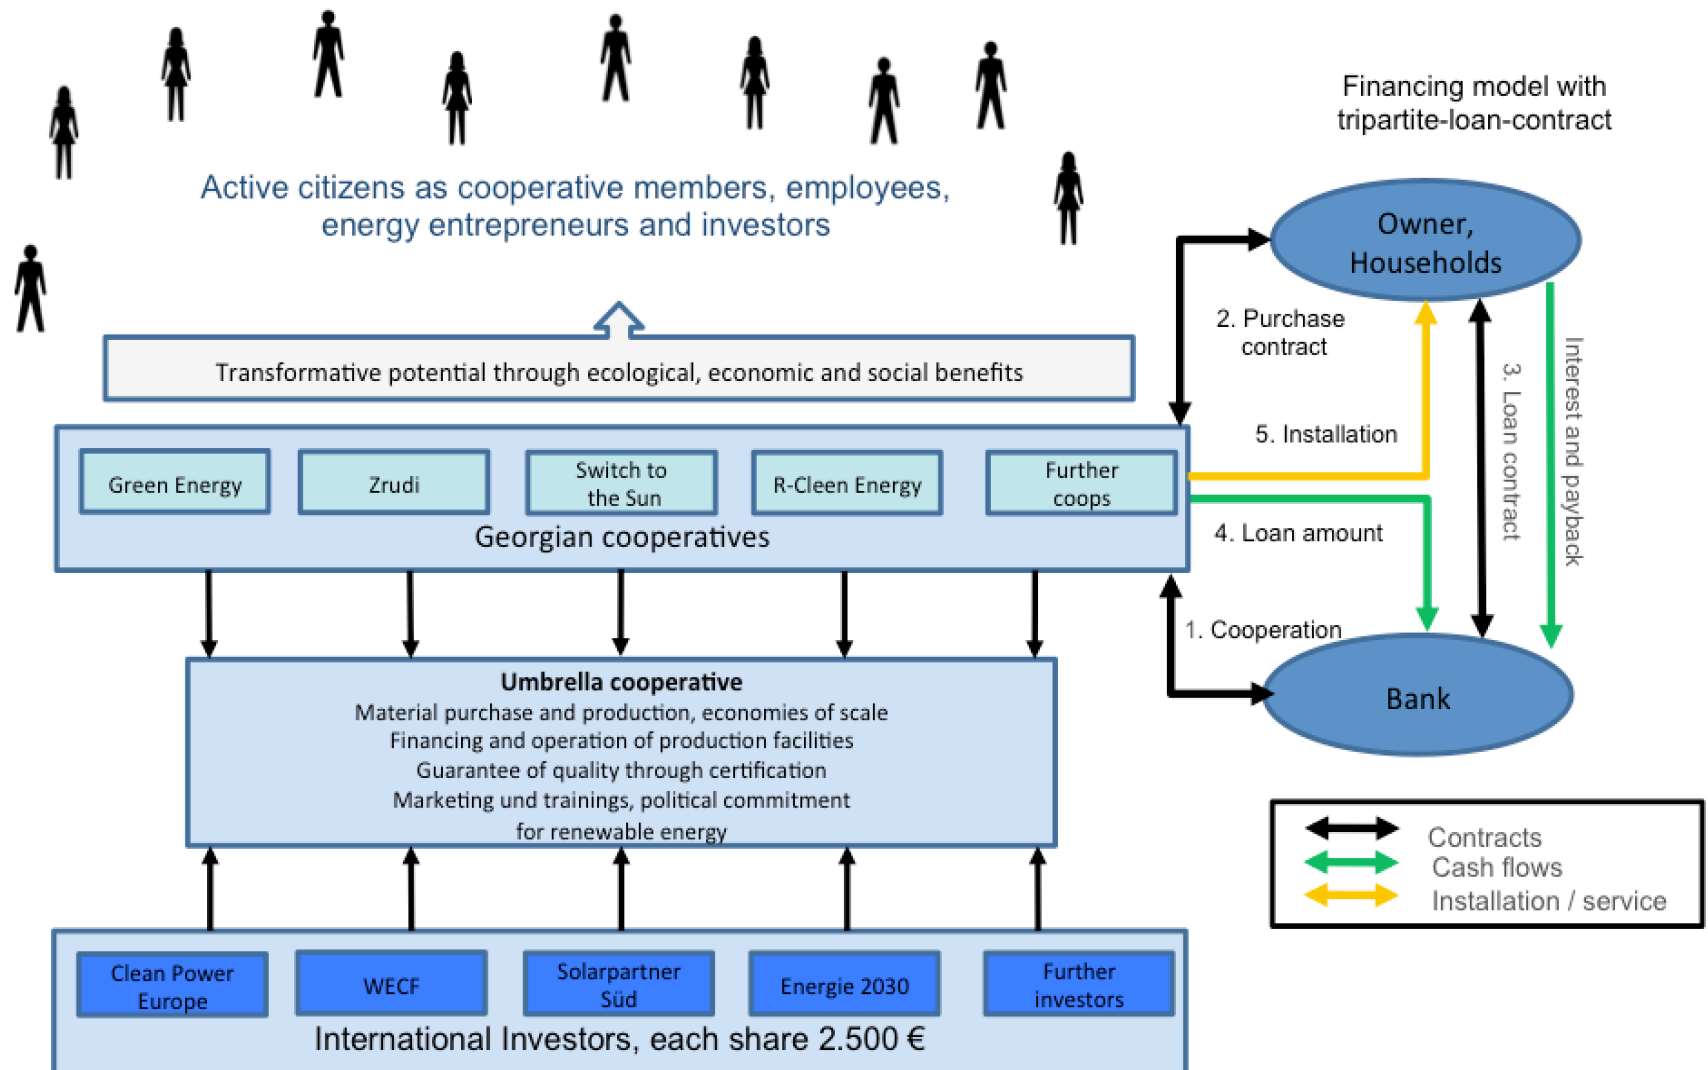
Financing model with tripartite-loan-contract

Active citizens as cooperative members, employees, energy entrepreneurs and investors

Owner, Households

2. Purchase contract

3. Loan contract

Interest and payback

Transformative potential through ecological, economic and social benefits

5. Installation

Green Energy

Zrudi

Switch to the Sun

R-Cleen Energy

Further coops

Georgian cooperatives

4. Loan amount

1. Cooperation

Bank

Umbrella cooperative
Material purchase and production, economies of scale
Financing and operation of production facilities
Guarantee of quality through certification
Marketing und trainings, political commitment for renewable energy

Contracts
Cash flows
Installation / service

Clean Power Europe

WECF

Solarpartner Süd

Energie 2030

Further investors

International Investors, each share 2.500 €